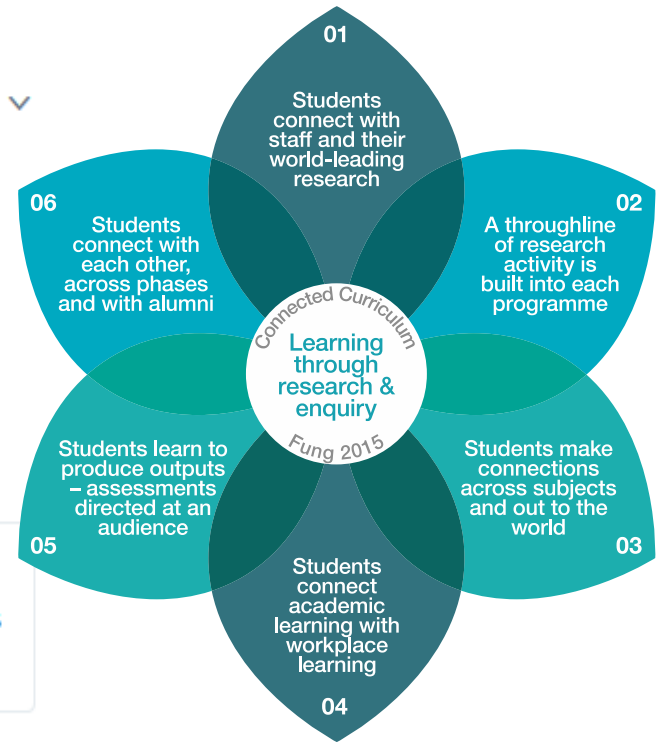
01
Students connect with staff and their world-leading research

02
A throughline of research activity is built into each programme

03
Students make connections across subjects and out to the world

04
Students connect academic learning with workplace learning

05
Students learn to produce outputs – assessments directed at an audience

06
Students connect with each other, across phases and with alumni

Connected Curriculum
Learning through research & enquiry
Fung 2015